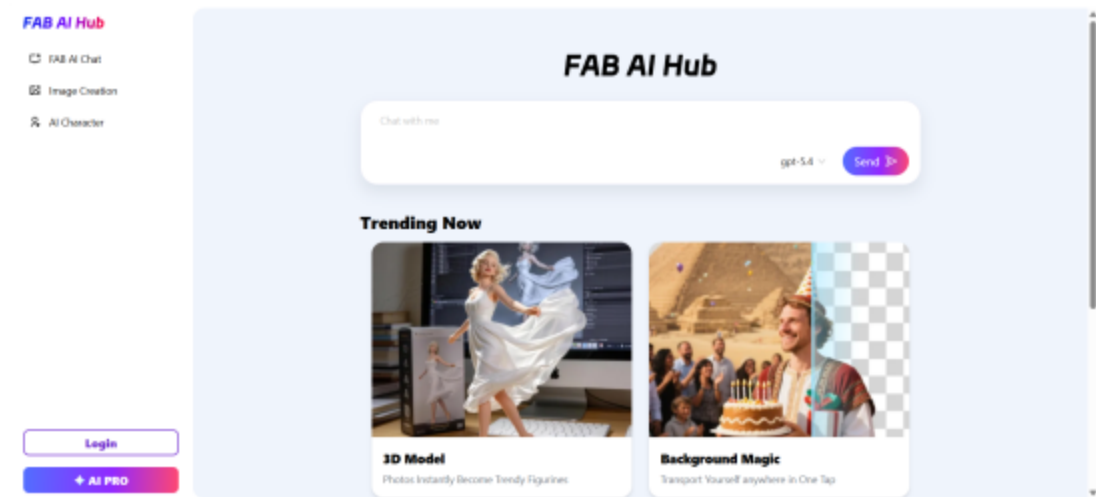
FAB AI Hub

FAB AI Chat

Image Creation

AI Character

Login

+ AI PRO

FAB AI Hub

Chat with me

gpt-5.4

Send

Trending Now

3D Model

Photos Instantly Become Trendy Figurines

Background Magic

Transport Yourself anywhere in One Tap